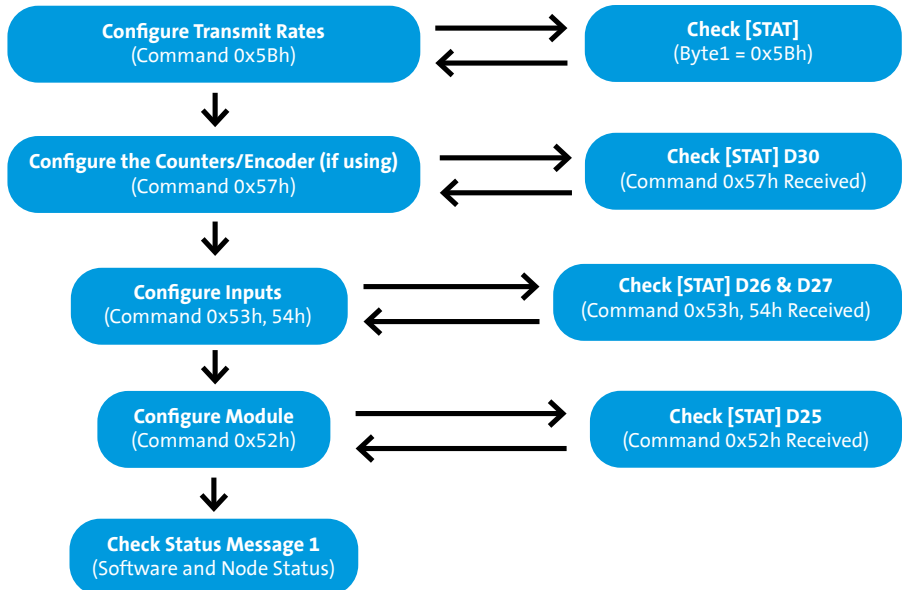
Configure Transmit Rates
(Command 0x5Bh)

Check [STAT]
(Byte1 = 0x5Bh)

Configure the Counters/Encoder (if using)
(Command 0x57h)

Check [STAT] D30
(Command 0x57h Received)

Configure Inputs
(Command 0x53h, 54h)

Check [STAT] D26 & D27
(Command 0x53h, 54h Received)

Configure Module
(Command 0x52h)

Check [STAT] D25
(Command 0x52h Received)

Check Status Message 1
(Software and Node Status)